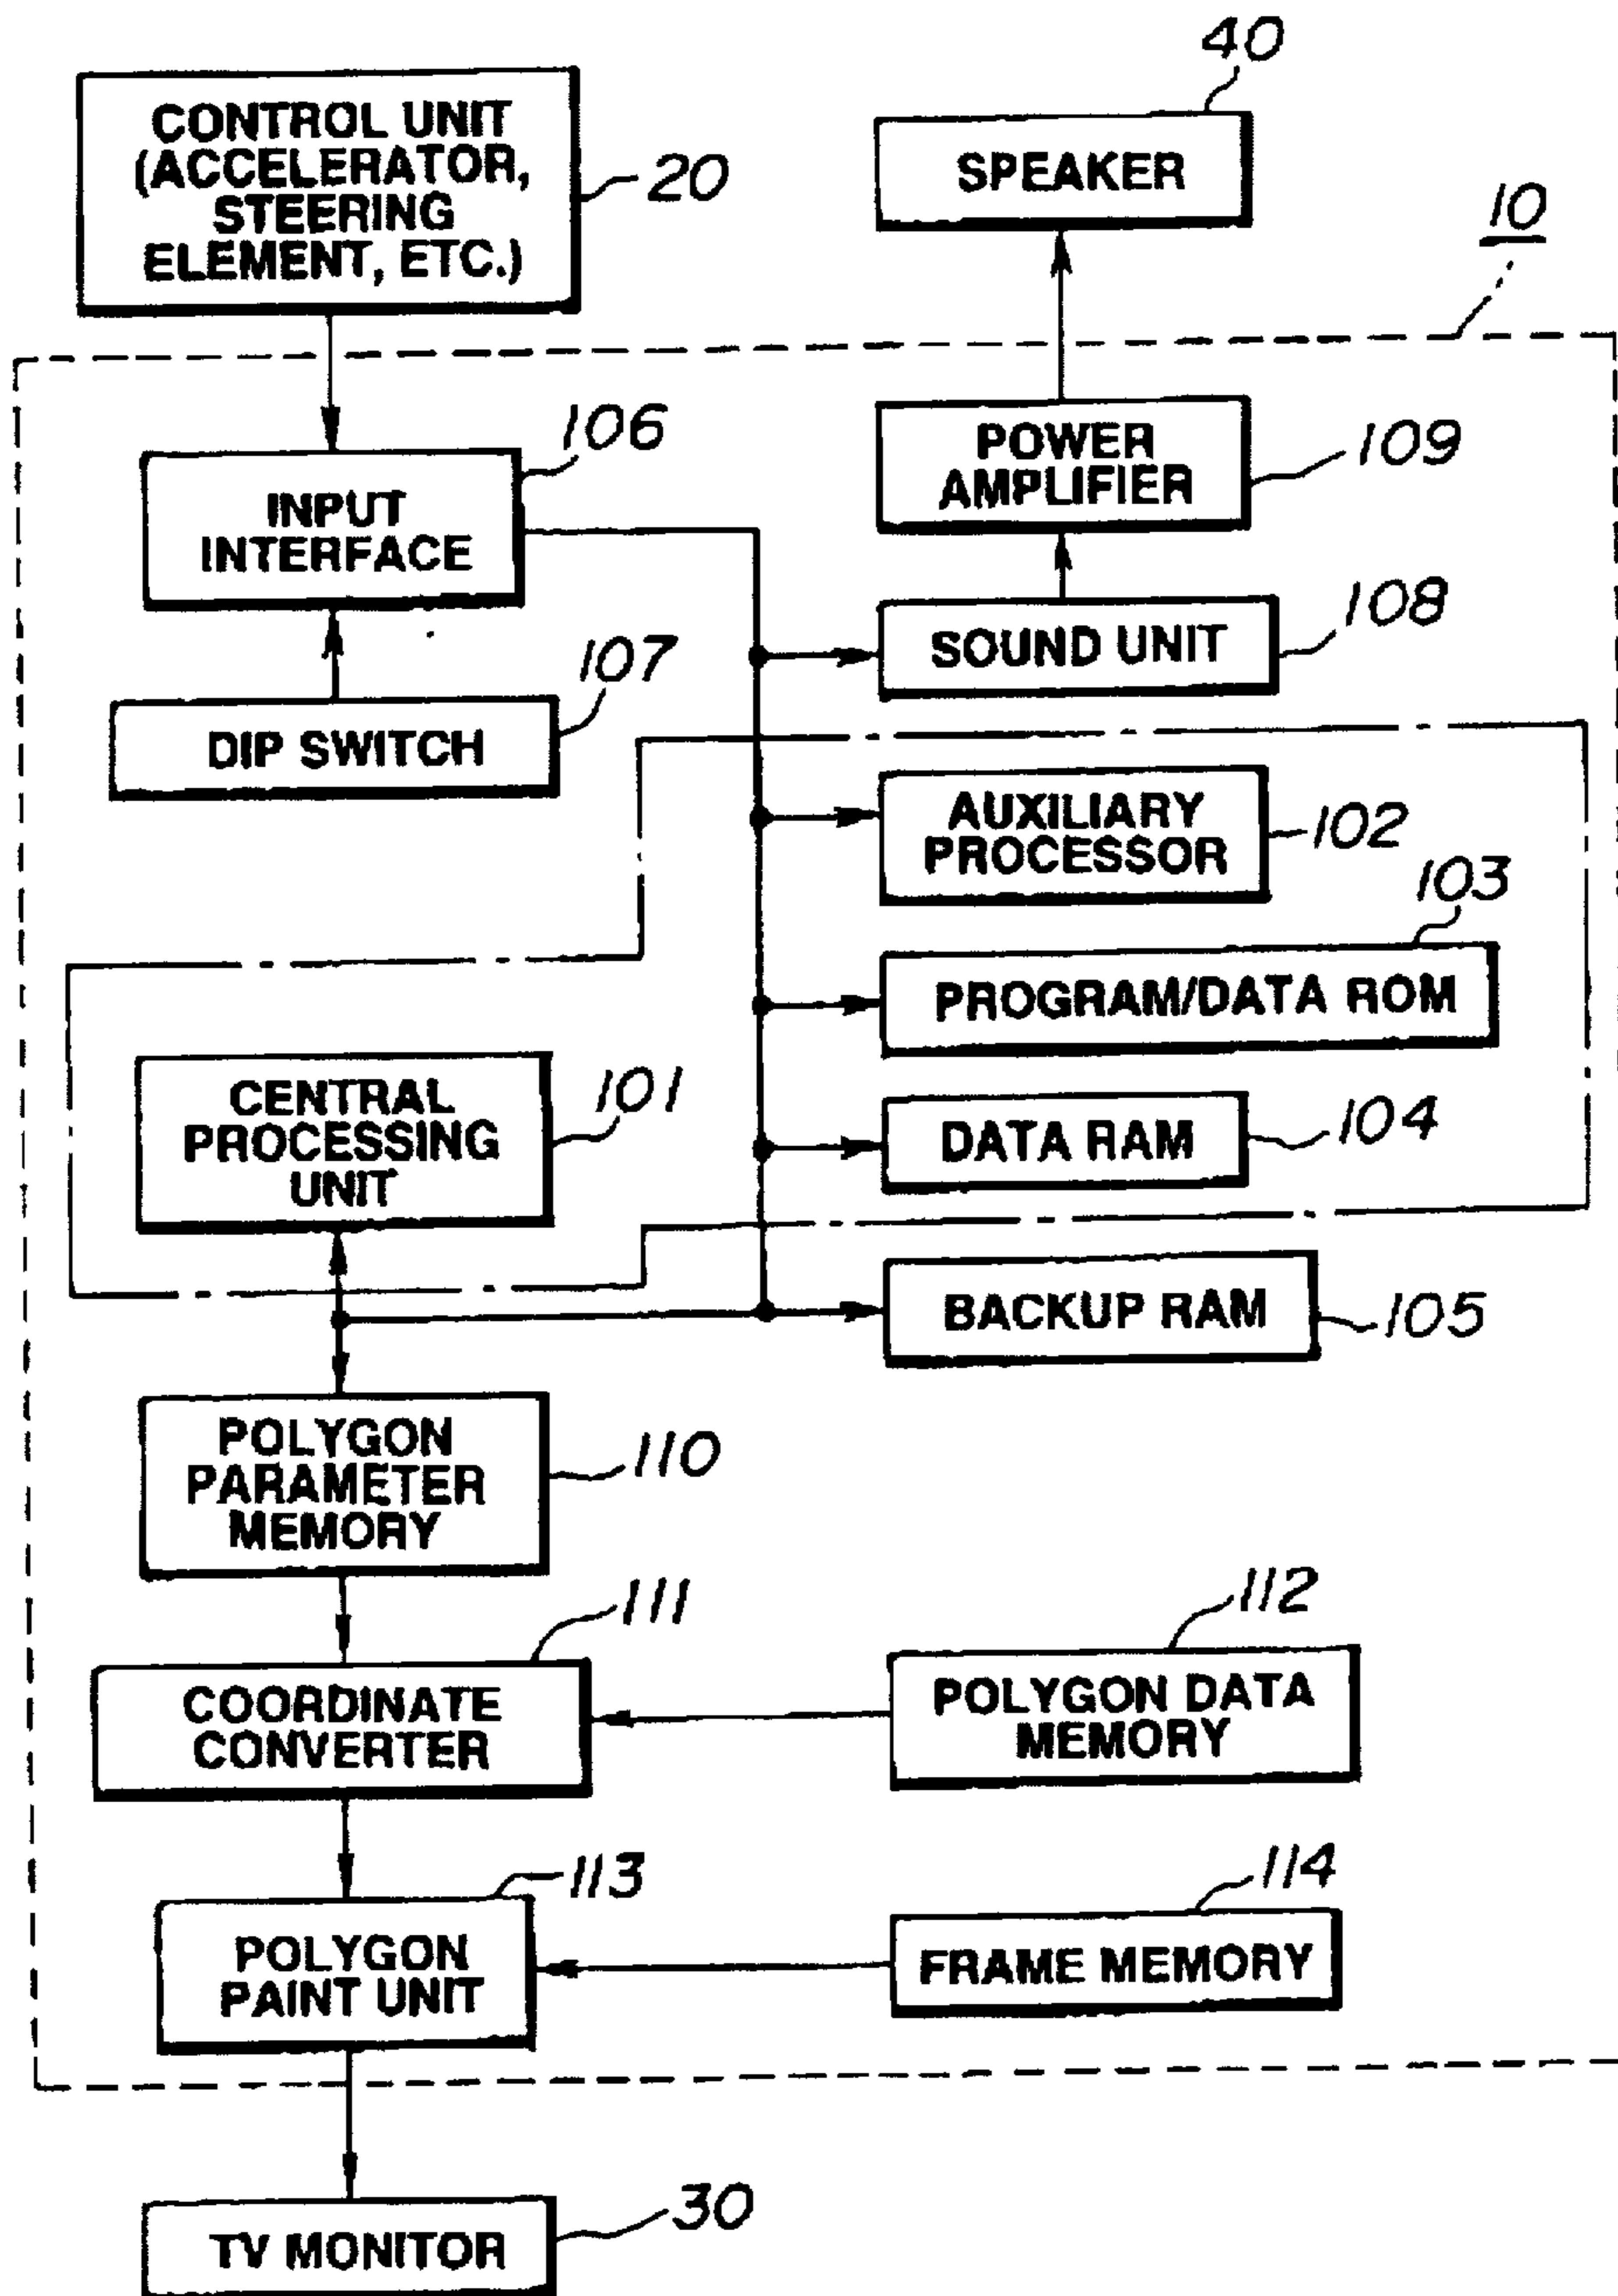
CONTROL UNIT (ACCELERATOR, STEERING ELEMENT, ETC.)

20

40

SPEAKER

10

106

INPUT INTERFACE

POWER AMPLIFIER

109

SOUND UNIT

108

107

DIP SWITCH

AUXILIARY PROCESSOR

102

103

PROGRAM/DATA ROM

CENTRAL PROCESSING UNIT

101

DATA RAM

104

BACKUP RAM

105

POLYGON PARAMETER MEMORY

110

111

112

COORDINATE CONVERTER

POLYGON DATA MEMORY

113

114

POLYGON PAINT UNIT

FRAME MEMORY

TV MONITOR

30